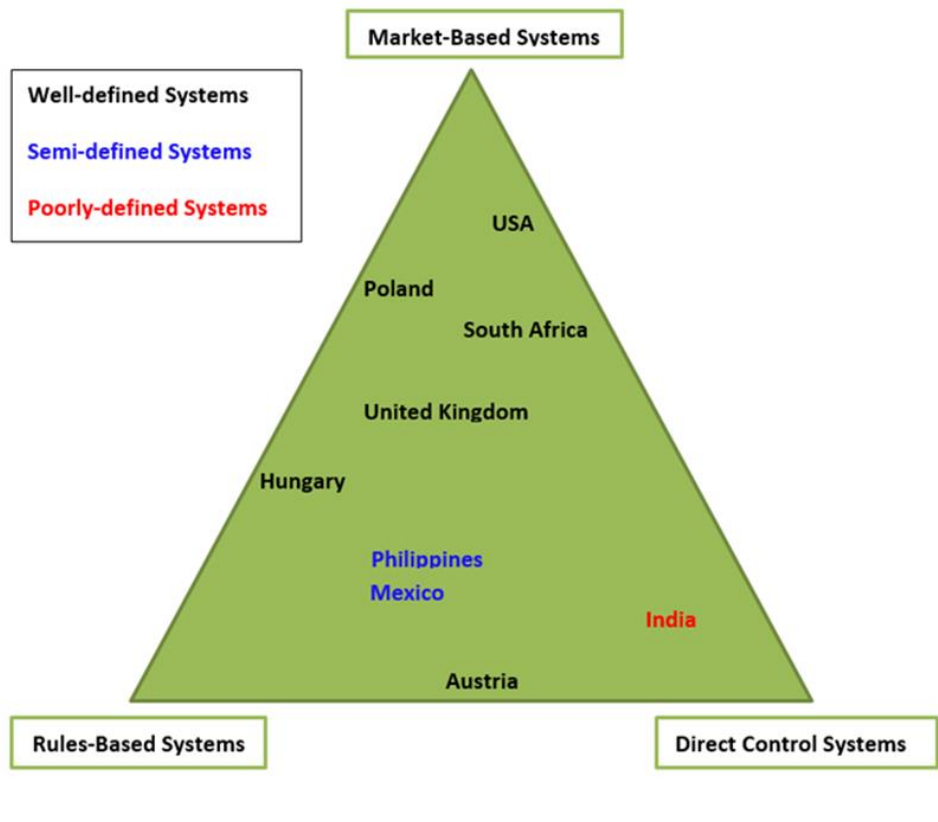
Market-Based Systems

Well-defined Systems
Semi-defined Systems
Poorly-defined Systems

USA
Poland
South Africa
United Kingdom
Hungary
Philippines
Mexico
India
Austria

Rules-Based Systems

Direct Control Systems